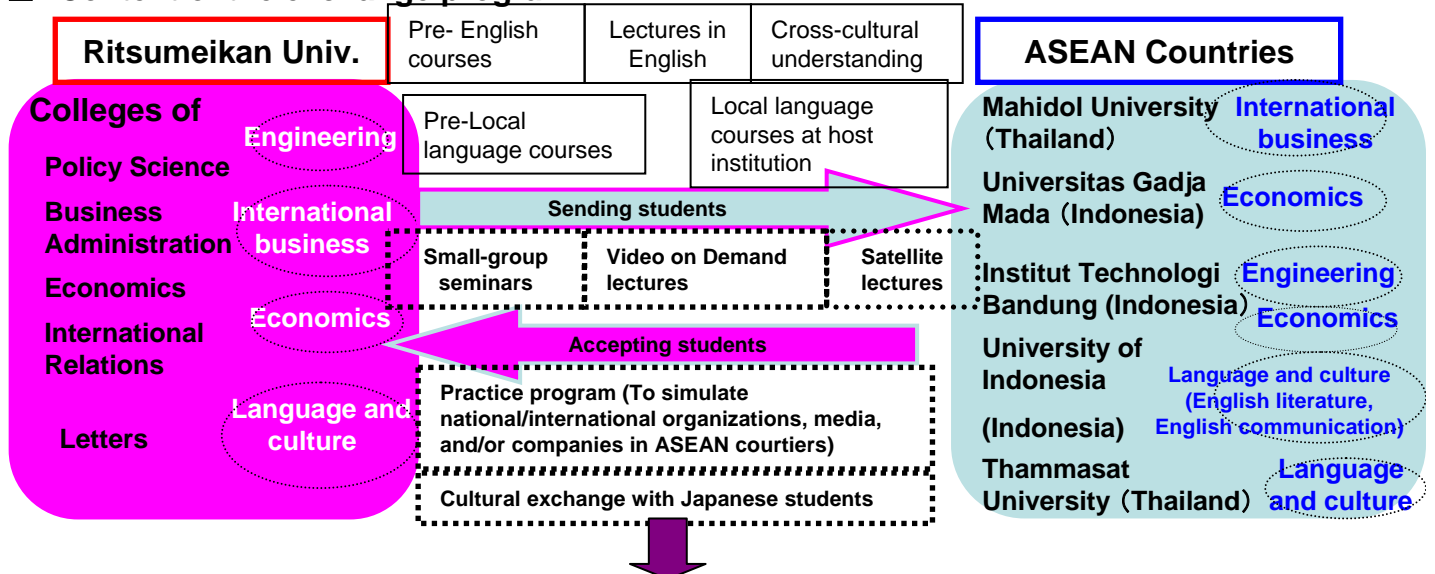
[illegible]

Ritsumeikan Univ.

Pre- English courses

Lectures in English

Cross-cultural understanding

ASEAN Countries

Colleges of

Engineering

Policy Science

Business Administration

International business

Economics

Economics

International Relations

Letters

Language and culture

Pre-Local language courses

Local language courses at host institution

Sending students

Small-group seminars

Video on Demand lectures

Satellite lectures

Accepting students

Practice program (To simulate national/international organizations, media, and/or companies in ASEAN courtiers)

Cultural exchange with Japanese students

Mahidol University (Thailand)

International business

Universitas Gadja Mada (Indonesia)

Economics

Institut Technologi Bandung (Indonesia)

Engineering

Economics

University of Indonesia (Indonesia)

Language and culture (English literature, English communication)

Thammasat University (Thailand)

Language and culture